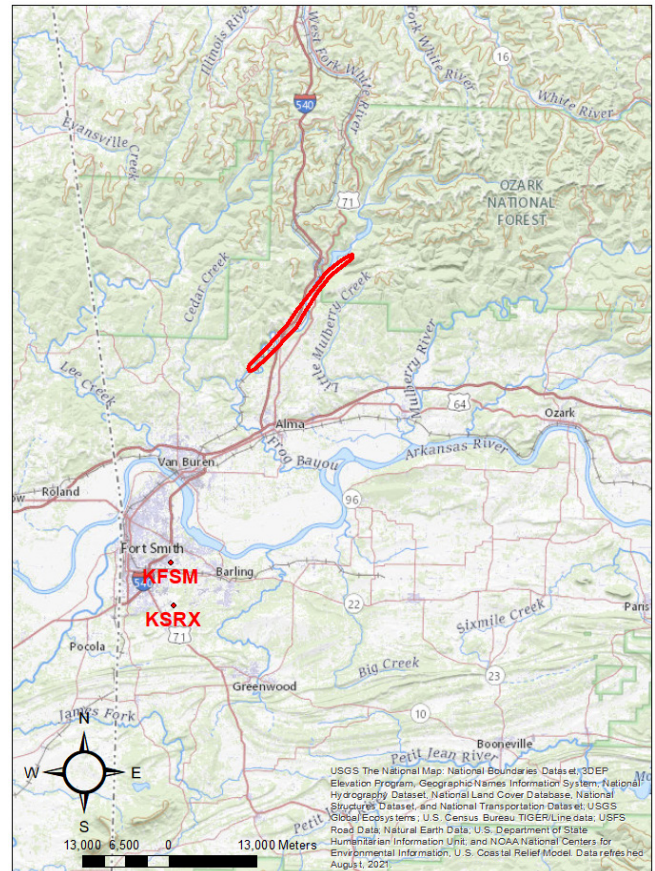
Illinois River
West Fork White River
Fork White River
16
White River
540
Evansville Creek
OZARK NATIONAL FOREST
71
Cedar Creek
Little Mulberry Creek
Mulberry River
Lee Creek
64
Ozark
Alma
Frog Bayou
Arkansas River
Van Buren
Roland
96
Fort Smith
KFSM
Barling
22
KSRX
71
Sixmile Creek
Paris
Pocola
Big Creek
23
Greenwood
James Fork
10
N
Booneville
W
E
Petit Jean River
S
Petit
13,000 6,500 0 13,000 Meters
USGS The National Map: National Boundaries Dataset, 3DEP Elevation Program, Geographic Names Information System, National Hydrography Dataset, National Land Cover Database, National Structures Dataset, and National Transportation Dataset; USGS Global Ecosystems; U.S. Census Bureau TIGER/Line data; USFS Road Data; Natural Earth Data; U.S. Department of State Humanitarian Information Unit; and NOAA National Centers for Environmental Information, U.S. Coastal Relief Model. Data refreshed August, 2021.